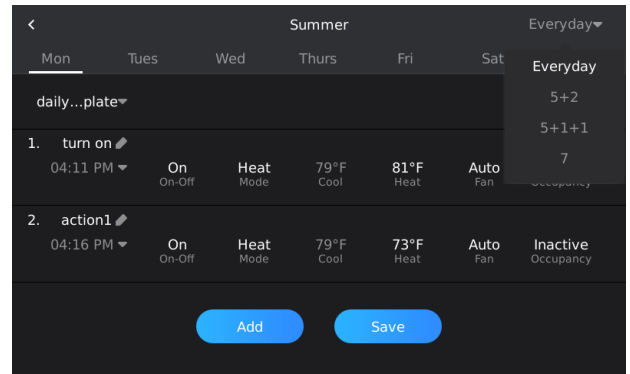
<

Summer

Everyday

Mon Tues Wed Thurs Fri Sat

Everyday

5+2

5+1+1

7

daily...plate

1. turn on

04:11 PM

On
On-Off

Heat
Mode

79°F
Cool

81°F
Heat

Auto
Fan

Occupancy

2. action1

04:16 PM

On
On-Off

Heat
Mode

79°F
Cool

73°F
Heat

Auto
Fan

Inactive
Occupancy

Add

Save